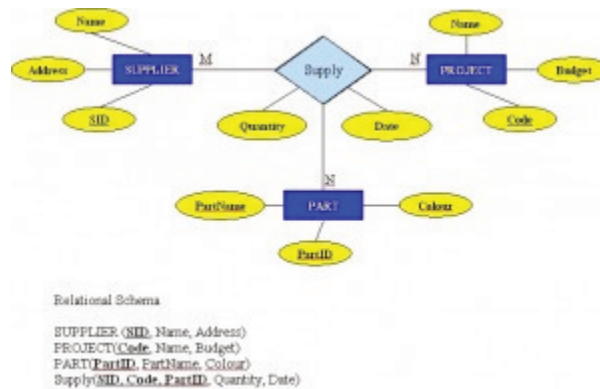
Name

Address

SUPPLIER

SID

M

Supply

Quantity

Date

N

Name

PROJECT

Budget

Code

N

PartName

PART

Colour

PartID

Relational Schema

SUPPLIER (SID, Name, Address)
PROJECT(Code, Name, Budget)
PART(PartID, PartName, Colour)
Supply(SID, Code, PartID, Quantity, Date)